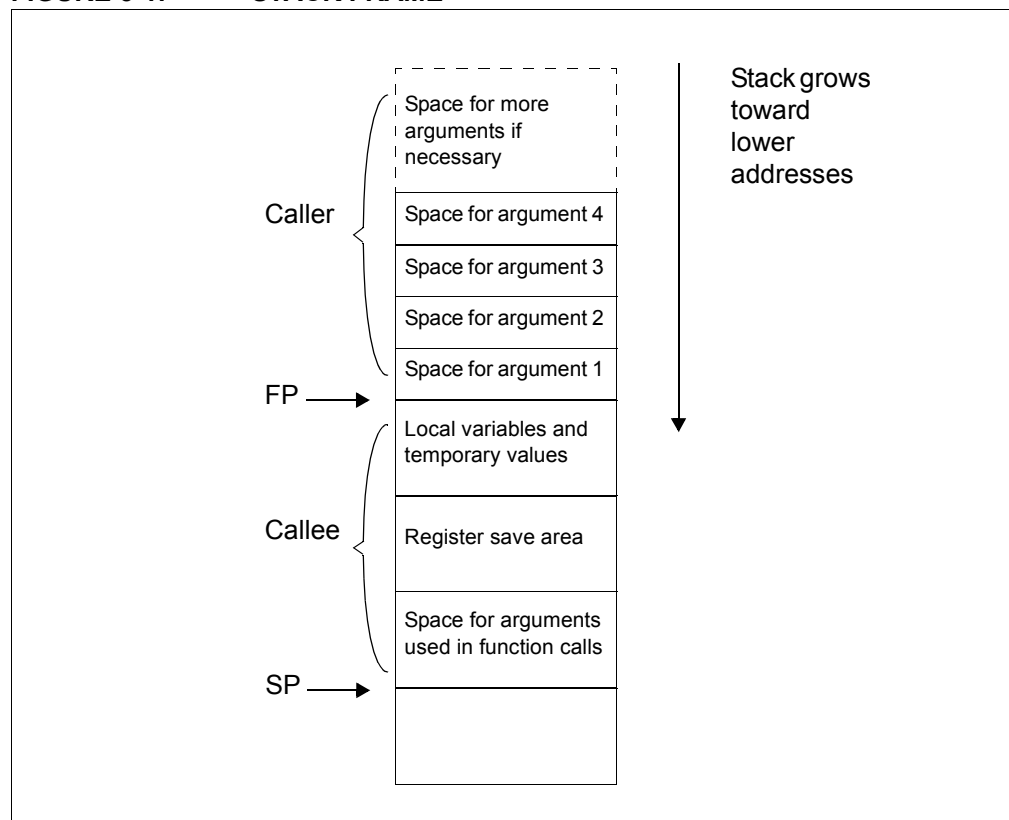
Space for more arguments if necessary

Space for argument 4

Space for argument 3

Space for argument 2

Space for argument 1

Local variables and temporary values

Register save area

Space for arguments used in function calls

Caller

FP

Callee

SP

Stack grows toward lower addresses